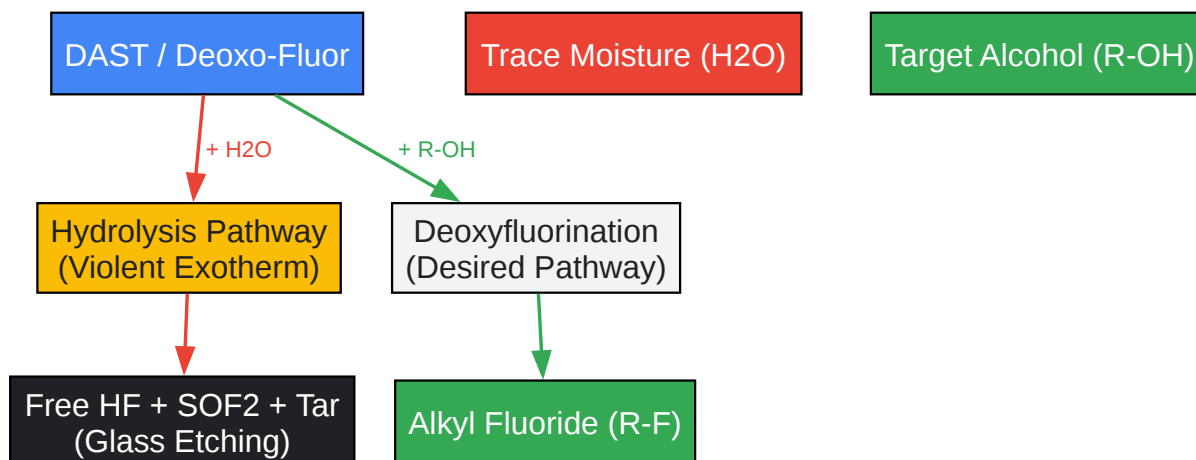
DAST / Deoxo-Fluor

Trace Moisture (H2O)

Target Alcohol (R-OH)

+ H2O

+ R-OH

Hydrolysis Pathway (Violent Exotherm)

Deoxyfluorination (Desired Pathway)

Free HF + SOF2 + Tar (Glass Etching)

Alkyl Fluoride (R-F)